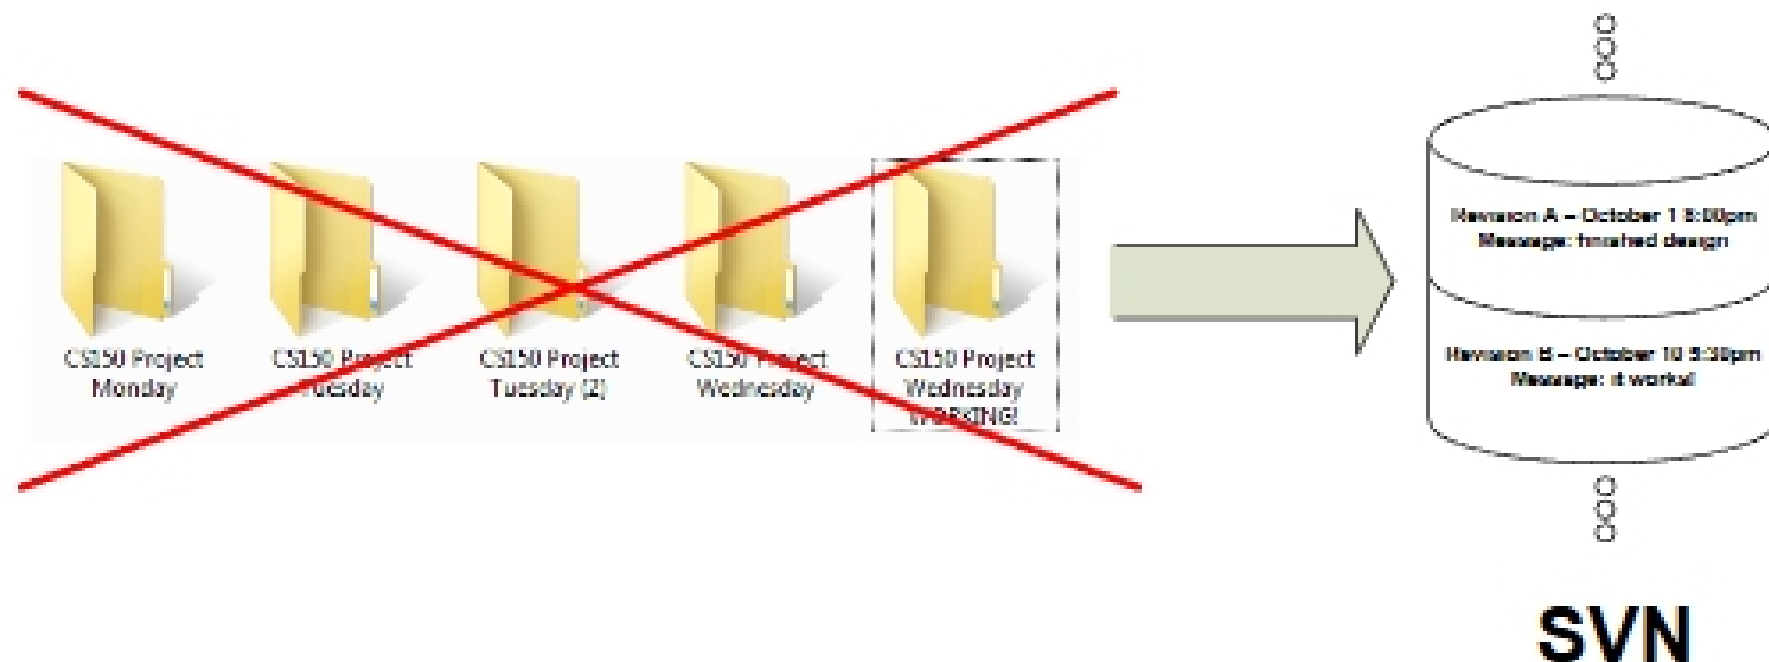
CS150 Project Monday

CS150 Project Tuesday

CS150 Project Tuesday (2)

CS150 Project Wednesday

CS150 Project Wednesday WORKING!

Revision A – October 1 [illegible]pm
Message: finished design

Revision B – October 10 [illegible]pm
Message: it works!

SVN